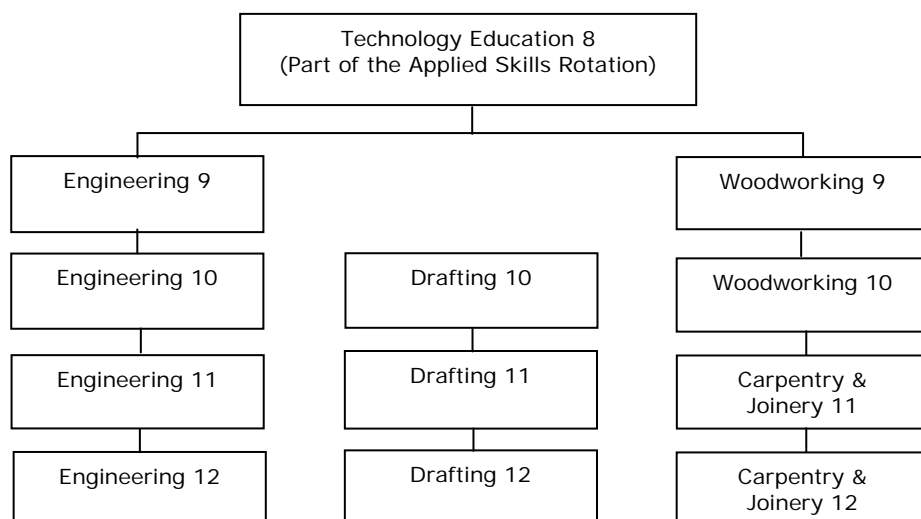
Technology Education 8
(Part of the Applied Skills Rotation)

Engineering 9

Engineering 10

Engineering 11

Engineering 12

Drafting 10

Drafting 11

Drafting 12

Woodworking 9

Woodworking 10

Carpentry & Joinery 11

Carpentry & Joinery 12